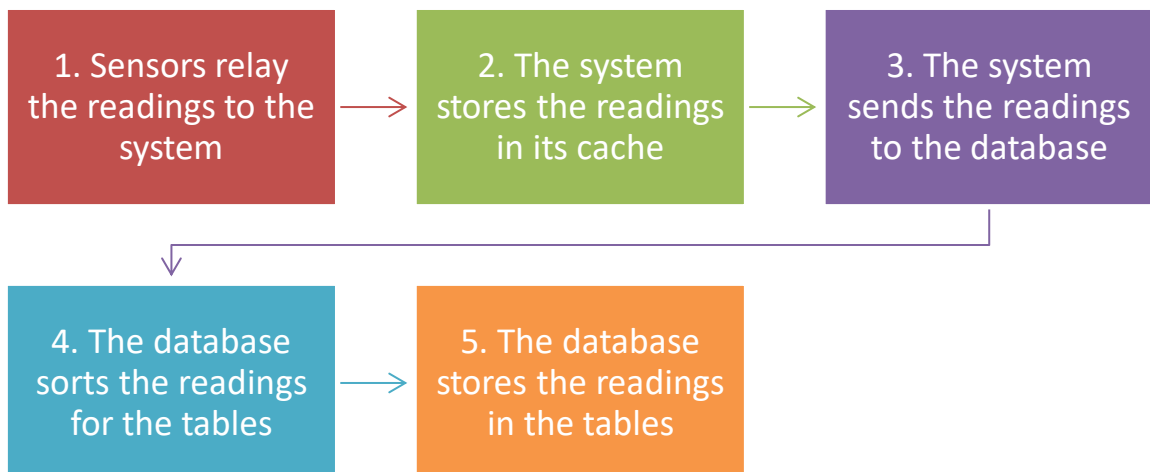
1. Sensors relay the readings to the system

2. The system stores the readings in its cache

3. The system sends the readings to the database

4. The database sorts the readings for the tables

5. The database stores the readings in the tables